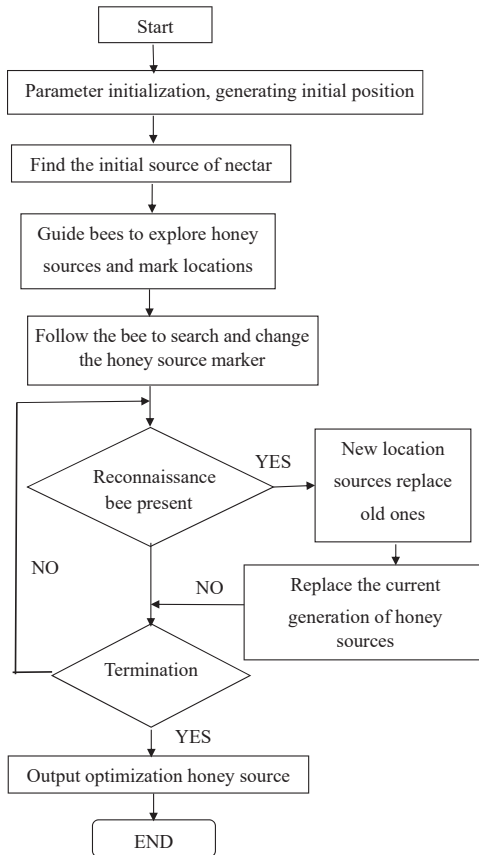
Start

Parameter initialization, generating initial position

Find the initial source of nectar

Guide bees to explore honey sources and mark locations

Follow the bee to search and change the honey source marker

Reconnaissance bee present

YES

New location sources replace old ones

NO

NO

Replace the current generation of honey sources

Termination

YES

Output optimization honey source

END